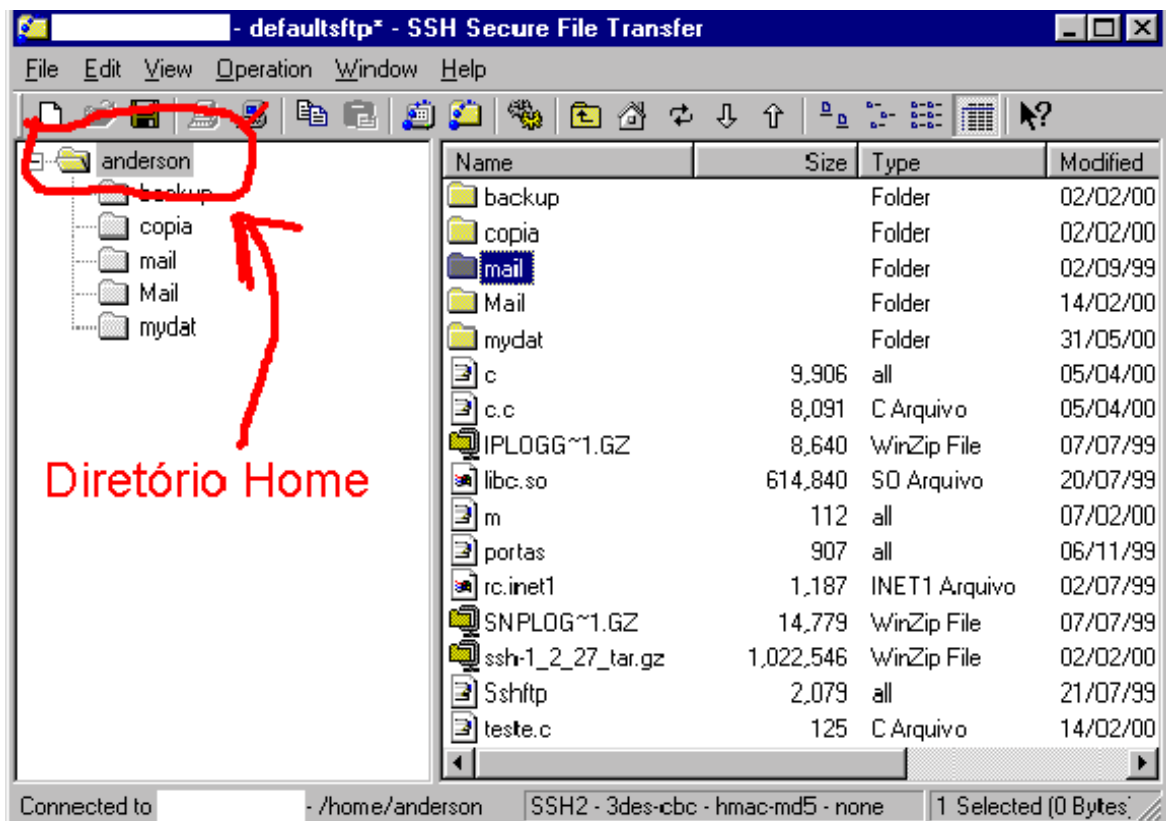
- defaultsftp* - SSH Secure File Transfer

File Edit View Operation Window Help

anderson
backup
copia
mail
Mail
mydat

Diretório Home

| Name | Size | Type | Modified |
|---|---|---|---|
| backup | | Folder | 02/02/00 |
| copia | | Folder | 02/02/00 |
| mail | | Folder | 02/09/99 |
| Mail | | Folder | 14/02/00 |
| mydat | | Folder | 31/05/00 |
| c | 9,906 | all | 05/04/00 |
| c.c | 8,091 | C Arquivo | 05/04/00 |
| IPLOGG~1.GZ | 8,640 | WinZip File | 07/07/99 |
| libc.so | 614,840 | SO Arquivo | 20/07/99 |
| m | 112 | all | 07/02/00 |
| portas | 907 | all | 06/11/99 |
| rc.inet1 | 1,187 | INET1 Arquivo | 02/07/99 |
| SNPLOG~1.GZ | 14,779 | WinZip File | 07/07/99 |
| ssh-1_2_27_tar.gz | 1,022,546 | WinZip File | 02/02/00 |
| Sshftp | 2,079 | all | 21/07/99 |
| teste.c | 125 | C Arquivo | 14/02/00 |

Connected to - /home/anderson | SSH2 - 3des-cbc - hmac-md5 - none | 1 Selected (0 Bytes)